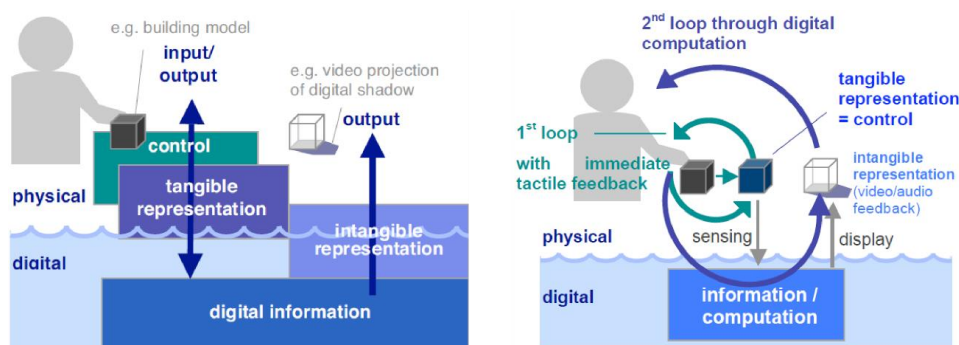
e.g. building model

input/ output

e.g. video projection of digital shadow

output

control

physical

tangible representation

intangible representation

digital

digital information

2$^{nd}$ loop through digital computation

tangible representation = control

1$^{st}$ loop with immediate tactile feedback

intangible representation (video/audio feedback)

physical

sensing

display

digital

information / computation